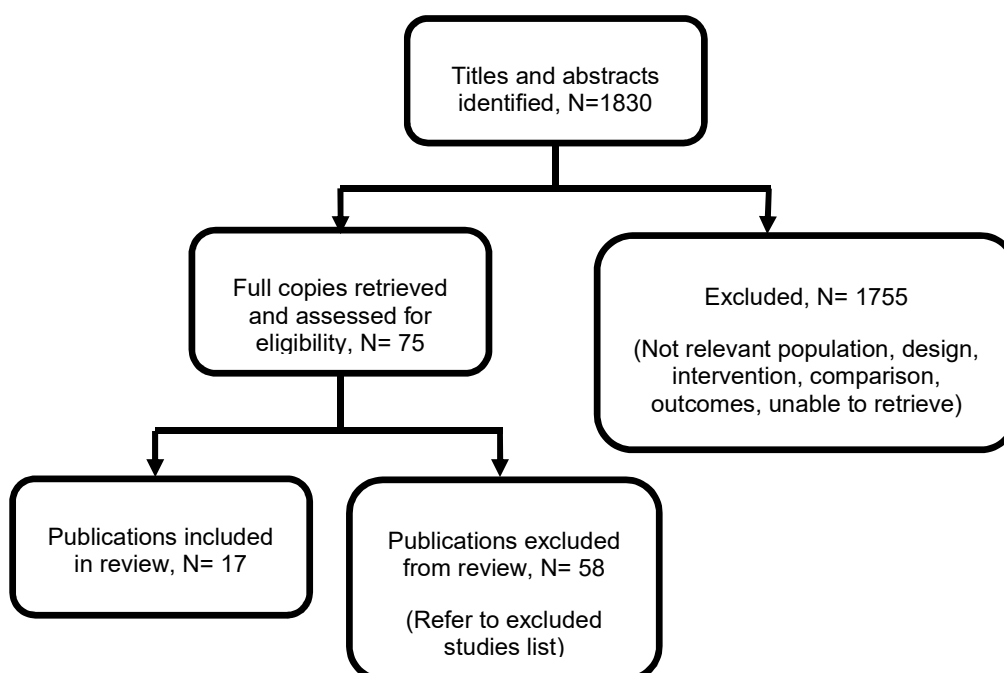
Titles and abstracts identified, N=1830

Full copies retrieved and assessed for eligibility, N= 75

Excluded, N= 1755

(Not relevant population, design, intervention, comparison, outcomes, unable to retrieve)

Publications included in review, N= 17

Publications excluded from review, N= 58

(Refer to excluded studies list)